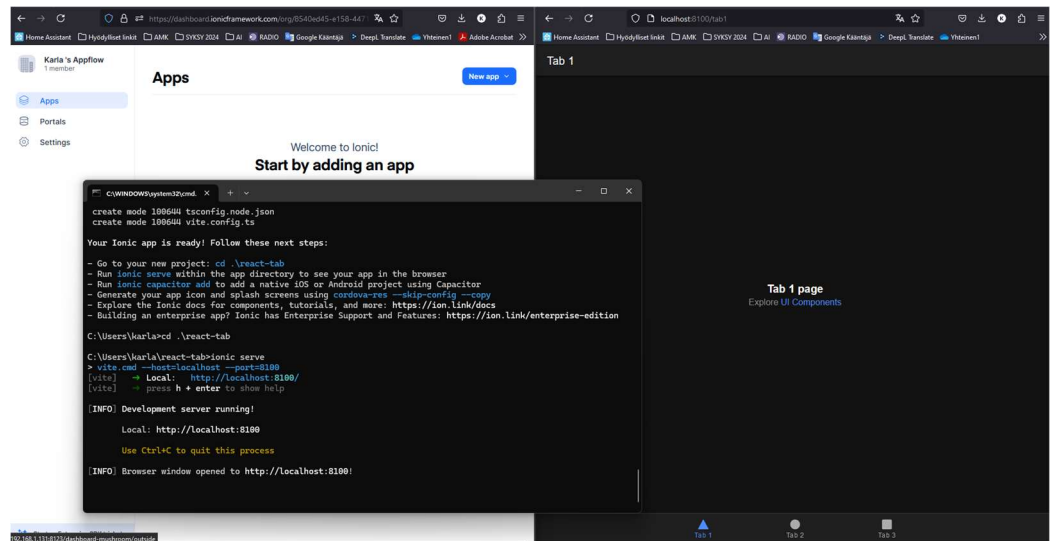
https://dashboard.ionicframework.com/org/8540ed45-e158-447

Home Assistant Hyödylliset linkit AMK SYKSY 2024 AI RADIO Google Kääntäjä DeepL Translate Yhteinen1 Adobe Acrobat

Karla 's Appflow
1 member

Apps
Portals
Settings

Apps

New app

Welcome to Ionic!
Start by adding an app

C:\WINDOWS\system32\cmd.

create mode 100644 tsconfig.node.json
create mode 100644 vite.config.ts

Your Ionic app is ready! Follow these next steps:

- Go to your new project: cd .\react-tab
- Run ionic serve within the app directory to see your app in the browser
- Run ionic capacitor add to add a native iOS or Android project using Capacitor
- Generate your app icon and splash screens using cordova-res --skip-config --copy
- Explore the Ionic docs for components, tutorials, and more: https://ion.link/docs
- Building an enterprise app? Ionic has Enterprise Support and Features: https://ion.link/enterprise-edition

C:\Users\karla>cd .\react-tab

C:\Users\karla\react-tab>ionic serve
> vite.cmd --host=localhost --port=8100
[vite] ➜ Local: http://localhost:8100/
[vite] ➜ press h + enter to show help

[INFO] Development server running!

Local: http://localhost:8100

Use Ctrl+C to quit this process

[INFO] Browser window opened to http://localhost:8100!

192.168.1.131:8123/dashboard-mushroom/outside

localhost:8100/tab1

Home Assistant Hyödylliset linkit AMK SYKSY 2024 AI RADIO Google Kääntäjä DeepL Translate Yhteinen1

Tab 1

Tab 1 page
Explore UI Components

Tab 1 Tab 2 Tab 3